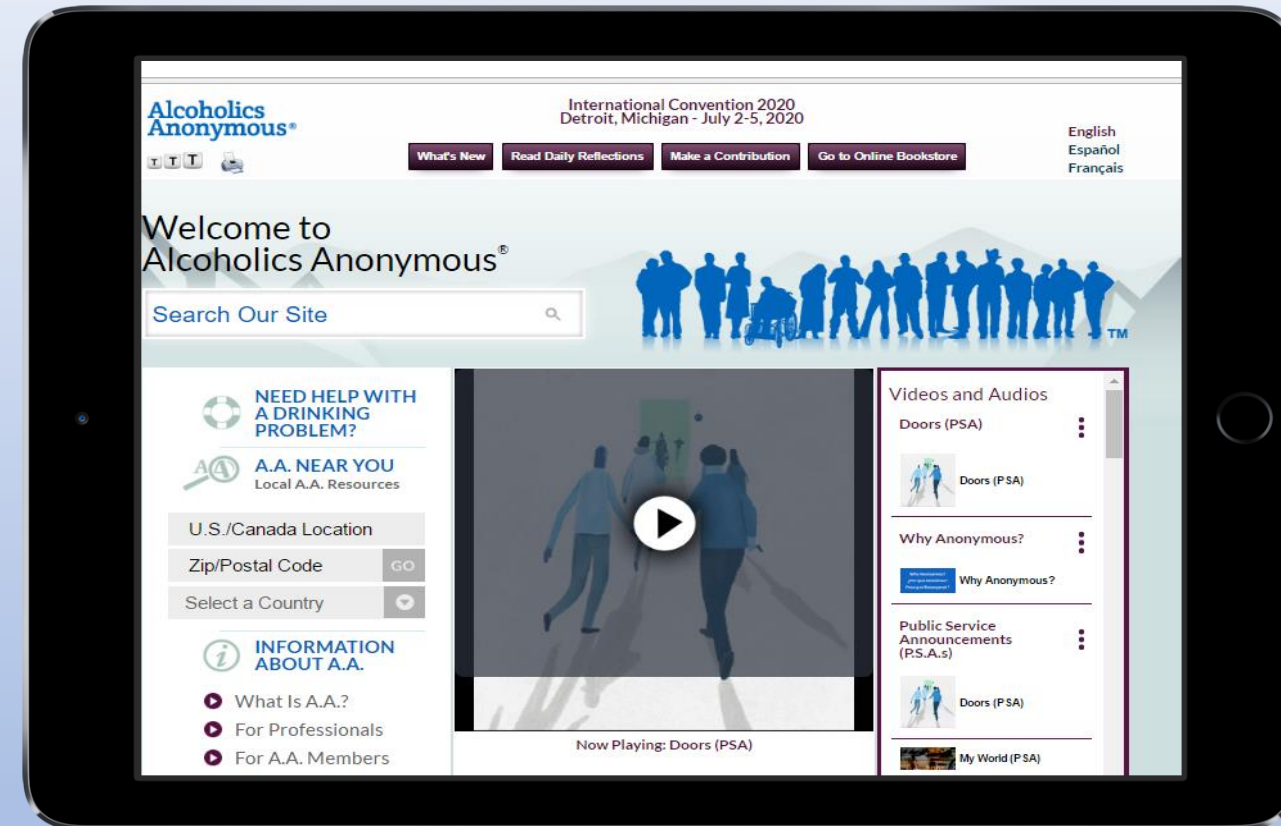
Alcoholics Anonymous®

T T T

International Convention 2020
Detroit, Michigan - July 2-5, 2020

What's New | Read Daily Reflections | Make a Contribution | Go to Online Bookstore

English
Español
Français

Welcome to
Alcoholics Anonymous®

Search Our Site

TM

NEED HELP WITH A DRINKING PROBLEM?

A.A. NEAR YOU
Local A.A. Resources

U.S./Canada Location

Zip/Postal Code GO

Select a Country

INFORMATION ABOUT A.A.

What Is A.A.?
For Professionals
For A.A. Members

Now Playing: Doors (PSA)

Videos and Audios

Doors (PSA)

Doors (PSA)

Why Anonymous?

Why Anonymous?

Public Service Announcements (P.S.A.s)

Doors (PSA)

My World (PSA)